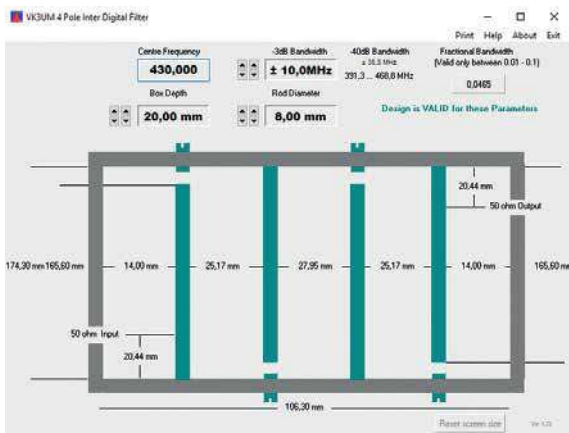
VK3UM 4 Pole Inter Digital Filter

Print Help About Exit

Centre Frequency
430,000

-3dB Bandwidth
± 10,0MHz

40dB Bandwidth
± 38,8 MHz
391,3 ... 468,8 MHz

Fractional Bandwidth
(Valid only between 0.01 - 0.1)
0,0465

Box Depth
20,00 mm

Rod Diameter
8,00 mm

Design is VALID for these Parameters

20,44 mm

50 ohm Output

174,30 mm 165,60 mm

14,00 mm

25,17 mm

27,95 mm

25,17 mm

14,00 mm

165,60 mm

50 ohm Input

20,44 mm

106,30 mm

Reset screen size

Ver 1.20